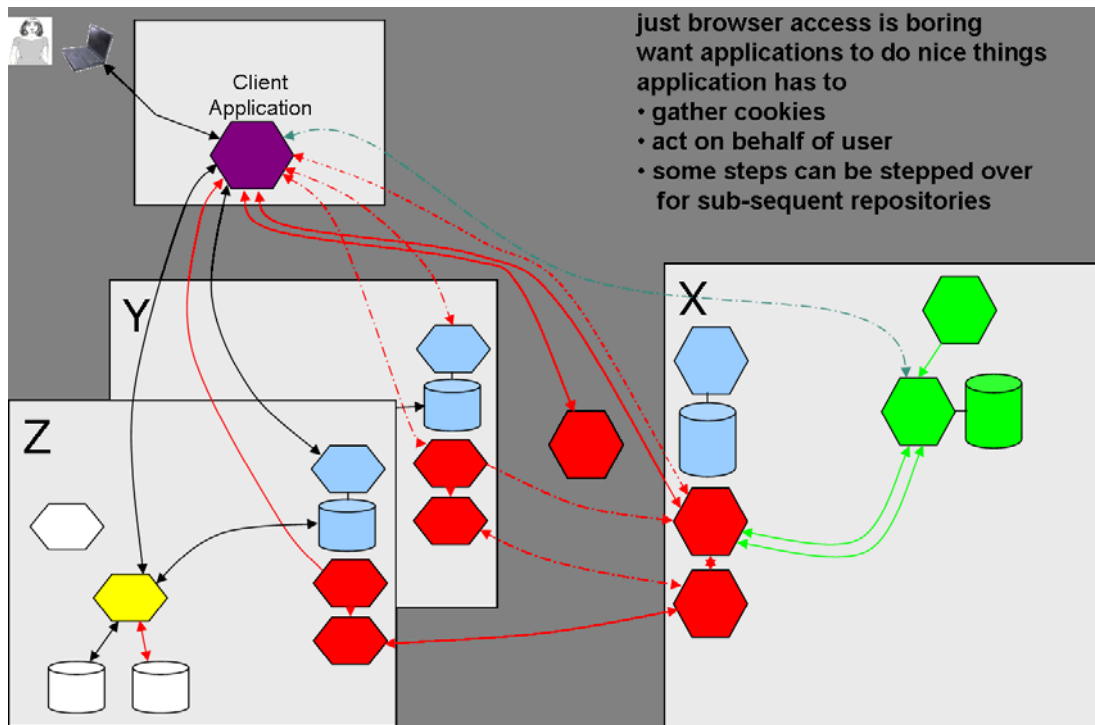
Client Application

just browser access is boring
want applications to do nice things
application has to
• gather cookies
• act on behalf of user
• some steps can be stepped over for sub-sequent repositories

Y

X

Z